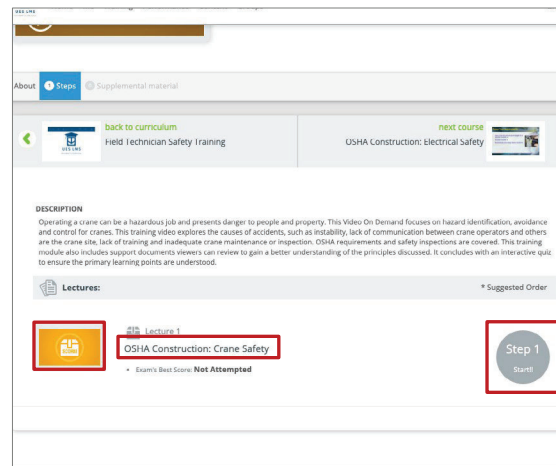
About 1 Steps Supplemental material

back to curriculum
Field Technician Safety Training

next course
OSHA Construction: Electrical Safety

DESCRIPTION
Operating a crane can be a hazardous job and presents danger to people and property. This Video On Demand focuses on hazard identification, avoidance and control for cranes. This training video explores the causes of accidents, such as instability, lack of communication between crane operators and others are the crane site, lack of training and inadequate crane maintenance or inspection. OSHA requirements and safety inspections are covered. This training module also includes support documents viewers can review to gain a better understanding of the principles discussed. It concludes with an interactive quiz to ensure the primary learning points are understood.

Lectures:

* Suggested Order

Lecture 1
OSHA Construction: Crane Safety
• Exam's Best Score: Not Attempted

Step 1
Start!